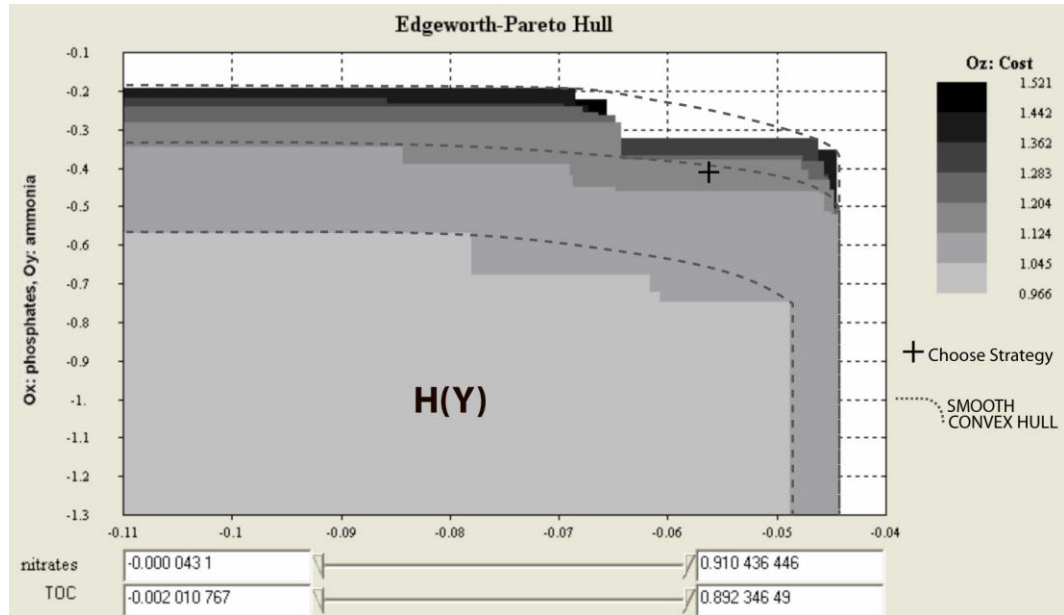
Edgeworth-Pareto Hull

Ox: phosphates, Oy: ammonia

-0.1
-0.2
-0.3
-0.4
-0.5
-0.6
-0.7
-0.8
-0.9
-1.
-1.1
-1.2
-1.3

-0.11
-0.1
-0.09
-0.08
-0.07
-0.06
-0.05
-0.04

H(Y)

Oz: Cost
1.521
1.442
1.362
1.283
1.204
1.124
1.045
0.966

+ Choose Strategy

SMOOTH CONVEX HULL

nitrates -0.000 043 1 0.910 436 446
TOC -0.002 010 767 0.892 346 49